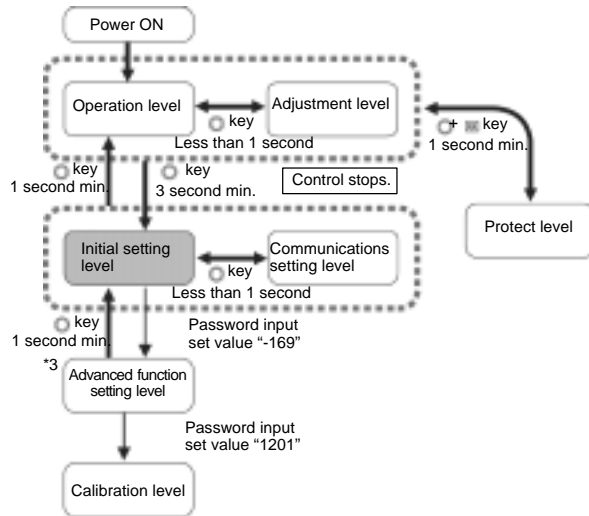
Power ON

Operation level

Adjustment level

key

Less than 1 second

+ key

1 second min.

key

1 second min.

key

3 second min.

Control stops.

Protect level

Initial setting level

Communications setting level

key

Less than 1 second

key

1 second min.

Password input set value "-169"

*3

Advanced function setting level

Password input set value "1201"

Calibration level